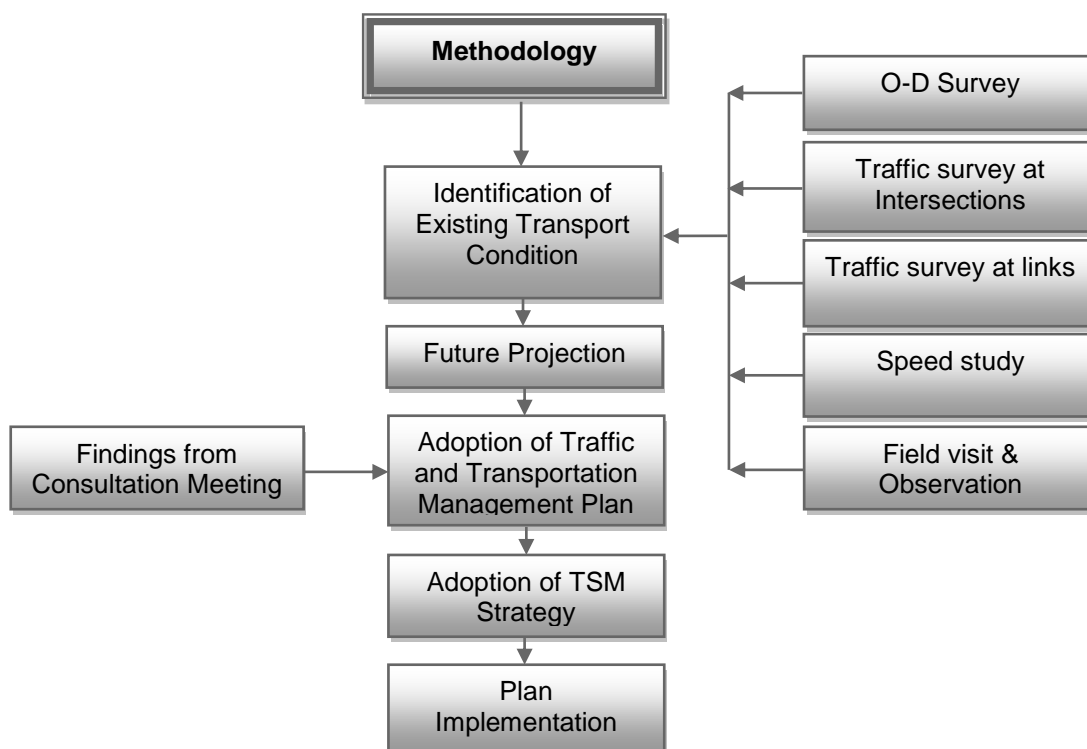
Methodology

Identification of Existing Transport Condition

Future Projection

Findings from Consultation Meeting

Adoption of Traffic and Transportation Management Plan

Adoption of TSM Strategy

Plan Implementation

O-D Survey

Traffic survey at Intersections

Traffic survey at links

Speed study

Field visit & Observation